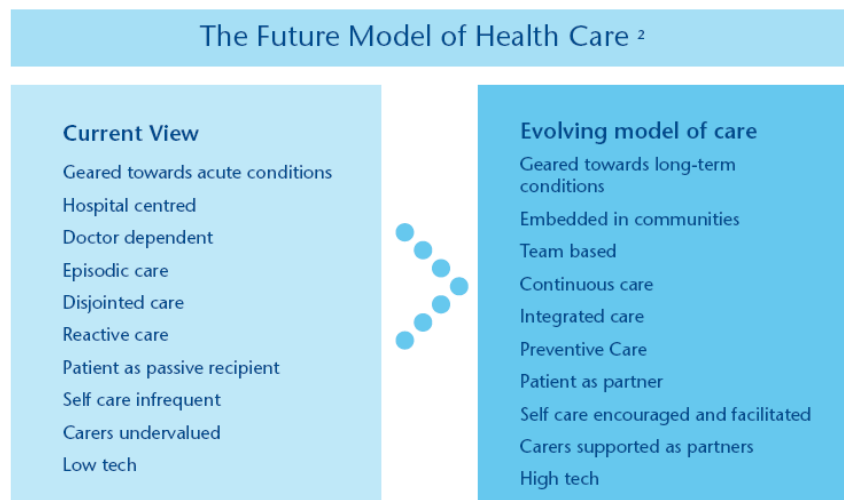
The Future Model of Health Care $^{2}$

Current View

Geared towards acute conditions

Hospital centred

Doctor dependent

Episodic care

Disjointed care

Reactive care

Patient as passive recipient

Self care infrequent

Carers undervalued

Low tech

Evolving model of care

Geared towards long-term conditions

Embedded in communities

Team based

Continuous care

Integrated care

Preventive Care

Patient as partner

Self care encouraged and facilitated

Carers supported as partners

High tech